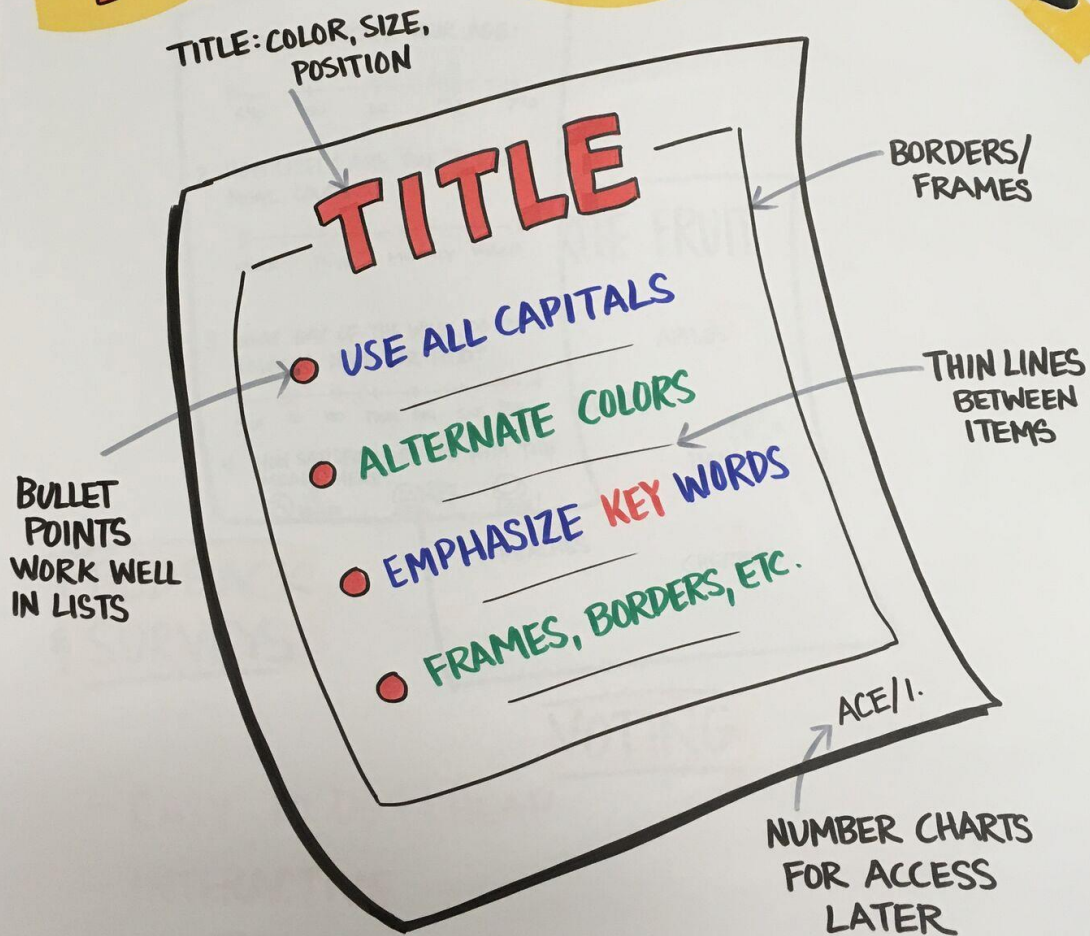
TITLE: COLOR, SIZE, POSITION

BORDERS/ FRAMES

TITLE

USE ALL CAPITALS

ALTERNATE COLORS

EMPHASIZE KEY WORDS

FRAMES, BORDERS, ETC.

THIN LINES BETWEEN ITEMS

BULLET POINTS WORK WELL IN LISTS

ACE/1.

NUMBER CHARTS FOR ACCESS LATER